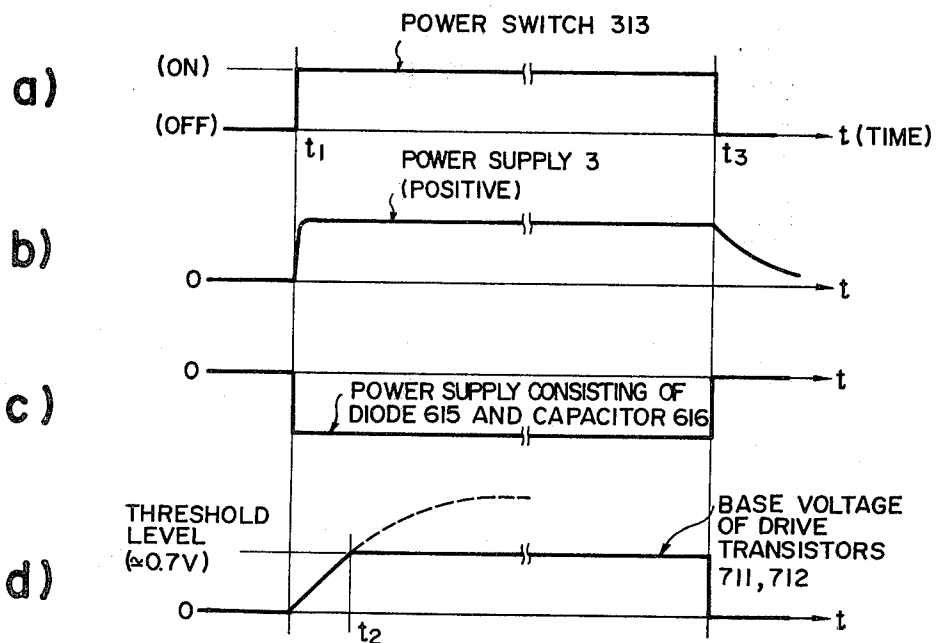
POWER SWITCH 313

a)

(ON)

(OFF)

$t_1$

$t_3$

t (TIME)

POWER SUPPLY 3 (POSITIVE)

b)

0

t

c)

0

t

POWER SUPPLY CONSISTING OF DIODE 615 AND CAPACITOR 616

d)

THRESHOLD LEVEL ($\simeq$0.7V)

0

$t_2$

t

BASE VOLTAGE OF DRIVE TRANSISTORS 711, 712